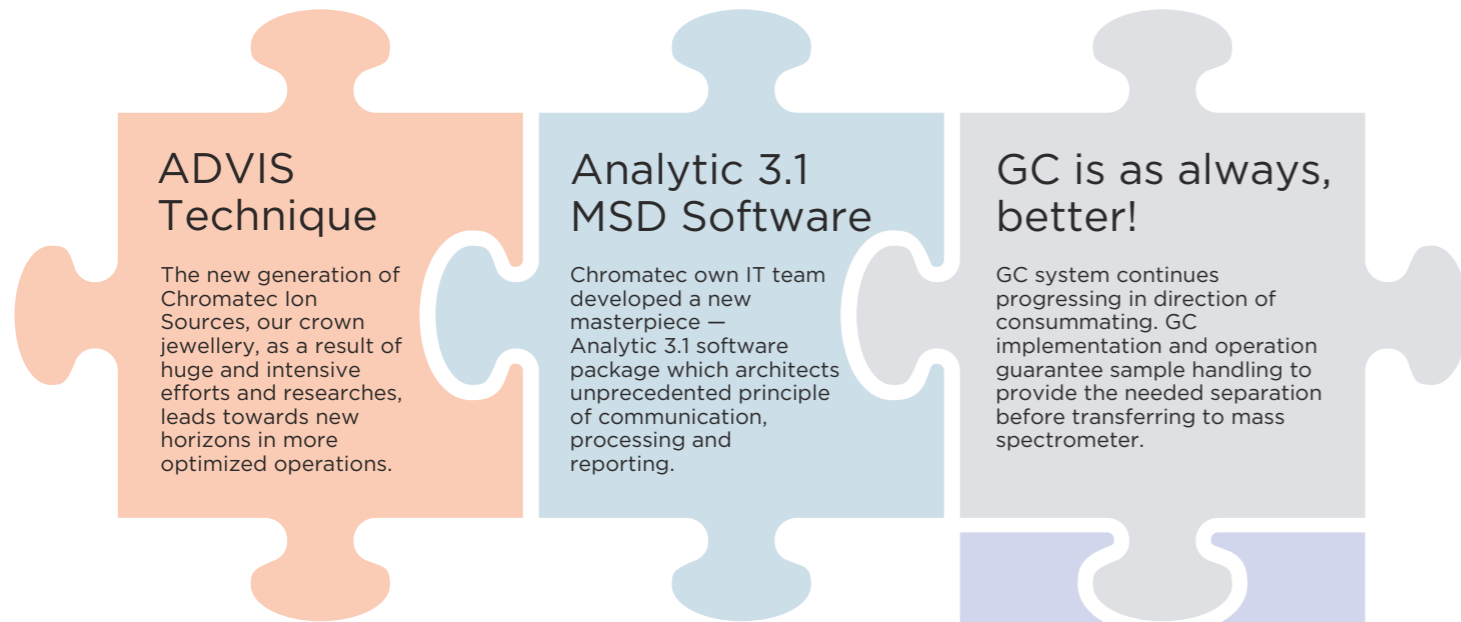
ADVIS Technique

The new generation of Chromatec Ion Sources, our crown jewellery, as a result of huge and intensive efforts and researches, leads towards new horizons in more optimized operations.

Analytic 3.1 MSD Software

Chromatec own IT team developed a new masterpiece — Analytic 3.1 software package which architects unprecedented principle of communication, processing and reporting.

GC is as always, better!

GC system continues progressing in direction of consummating. GC implementation and operation guarantee sample handling to provide the needed separation before transferring to mass spectrometer.